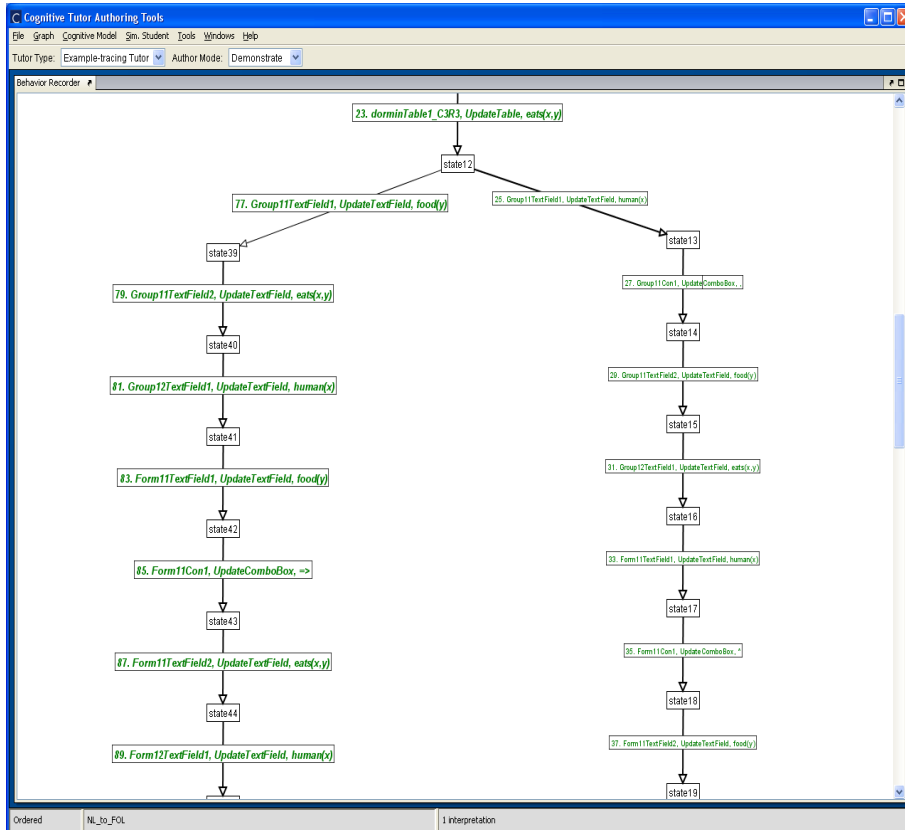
Cognitive Tutor Authoring Tools

File Graph Cognitive Model Sim. Student Tools Windows Help

Tutor Type: Example-tracing Tutor Author Mode: Demonstrate

Behavior Recorder

23. dorminTable1_C3R3, UpdateTable, eats(x,y)

state12

77. Group11TextField1, UpdateTextField, food(y)

25. Group11TextField1, UpdateTextField, human(x)

state39

79. Group11TextField2, UpdateTextField, eats(x,y)

state40

81. Group12TextField1, UpdateTextField, human(x)

state41

83. Form11TextField1, UpdateTextField, food(y)

state42

85. Form11Con1, UpdateComboBox, =>

state43

87. Form11TextField2, UpdateTextField, eats(x,y)

state44

89. Form12TextField1, UpdateTextField, human(x)

state13

27. Group11Con1, UpdateComboBox, ,

state14

29. Group11TextField2, UpdateTextField, food(y)

state15

31. Group12TextField1, UpdateTextField, eats(x,y)

state16

33. Form11TextField1, UpdateTextField, human(x)

state17

35. Form11Con1, UpdateComboBox, ^

state18

37. Form11TextField2, UpdateTextField, food(y)

state19

Ordered NL_to_FOL 1 interpretation